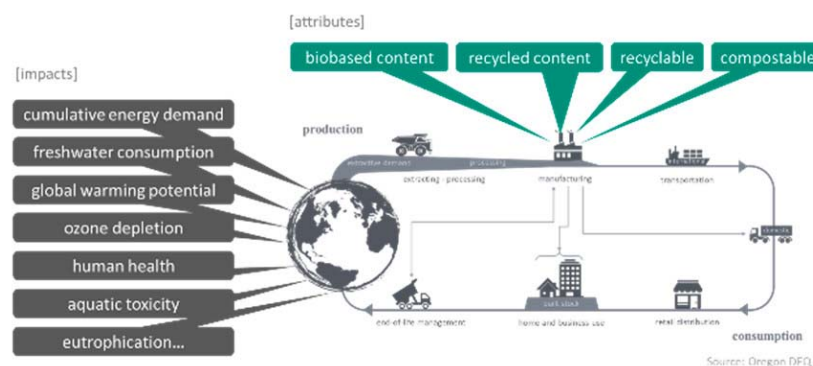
[attributes]

biobased content

recycled content

recyclable

compostable

[impacts]

cumulative energy demand

freshwater consumption

global warming potential

ozone depletion

human health

aquatic toxicity

eutrophication...

production

extractive demand

processing

extracting · processing

manufacturing

transportation

end of life management

home and business use

retail distribution

consumption

Source: Oregon DEQ